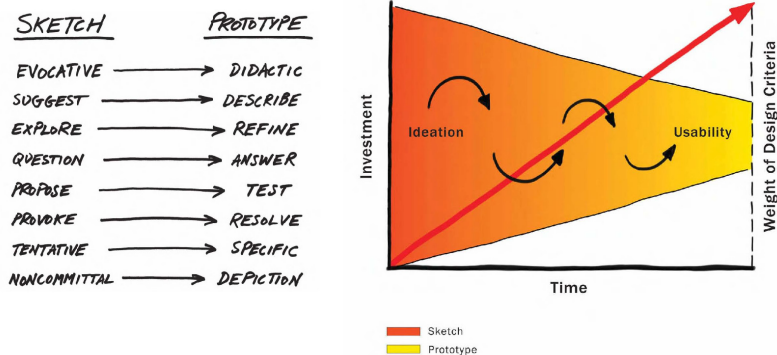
SKETCH — PROTOTYPE

| SKETCH | PROTOTYPE |
|---|---|
| EVOCATIVE | DIDACTIC |
| SUGGEST | DESCRIBE |
| EXPLORE | REFINE |
| QUESTION | ANSWER |
| PROPOSE | TEST |
| PROVOKE | RESOLVE |
| TENTATIVE | SPECIFIC |
| NONCOMMITTAL | DEPICTION |

Investment

Ideation

Usability

Weight of Design Criteria

Time

Sketch

Prototype